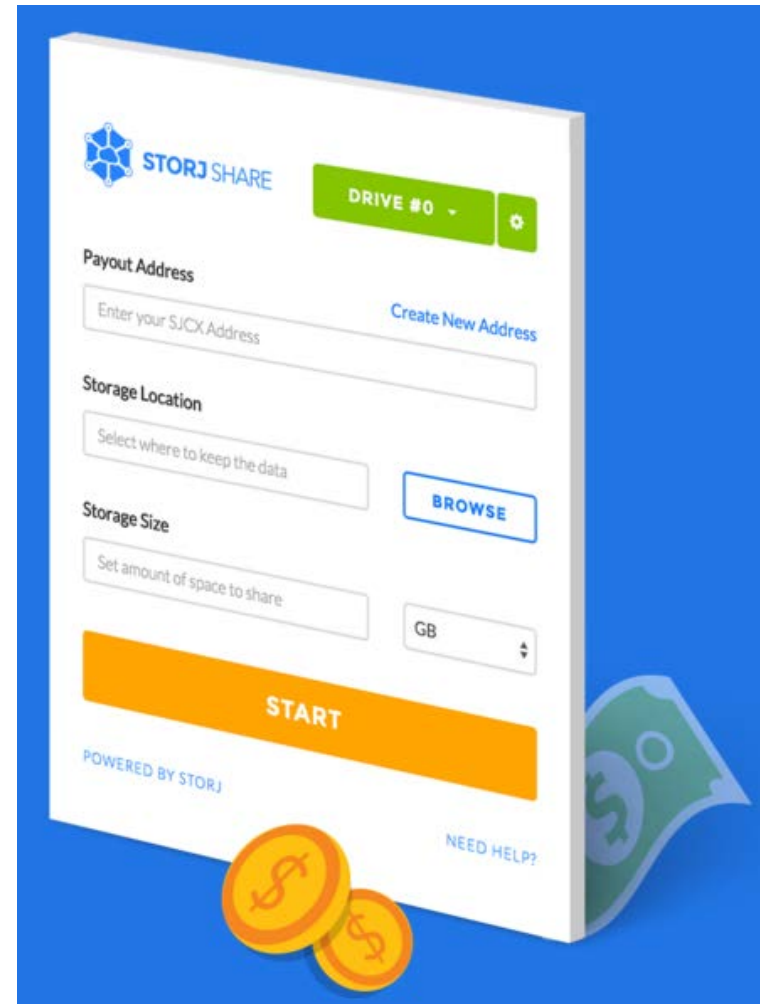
STORJ SHARE

DRIVE #0

Payout Address

Enter your SJCX Address

Create New Address

Storage Location

Select where to keep the data

BROWSE

Storage Size

Set amount of space to share

GB

START

POWERED BY STORJ

NEED HELP?